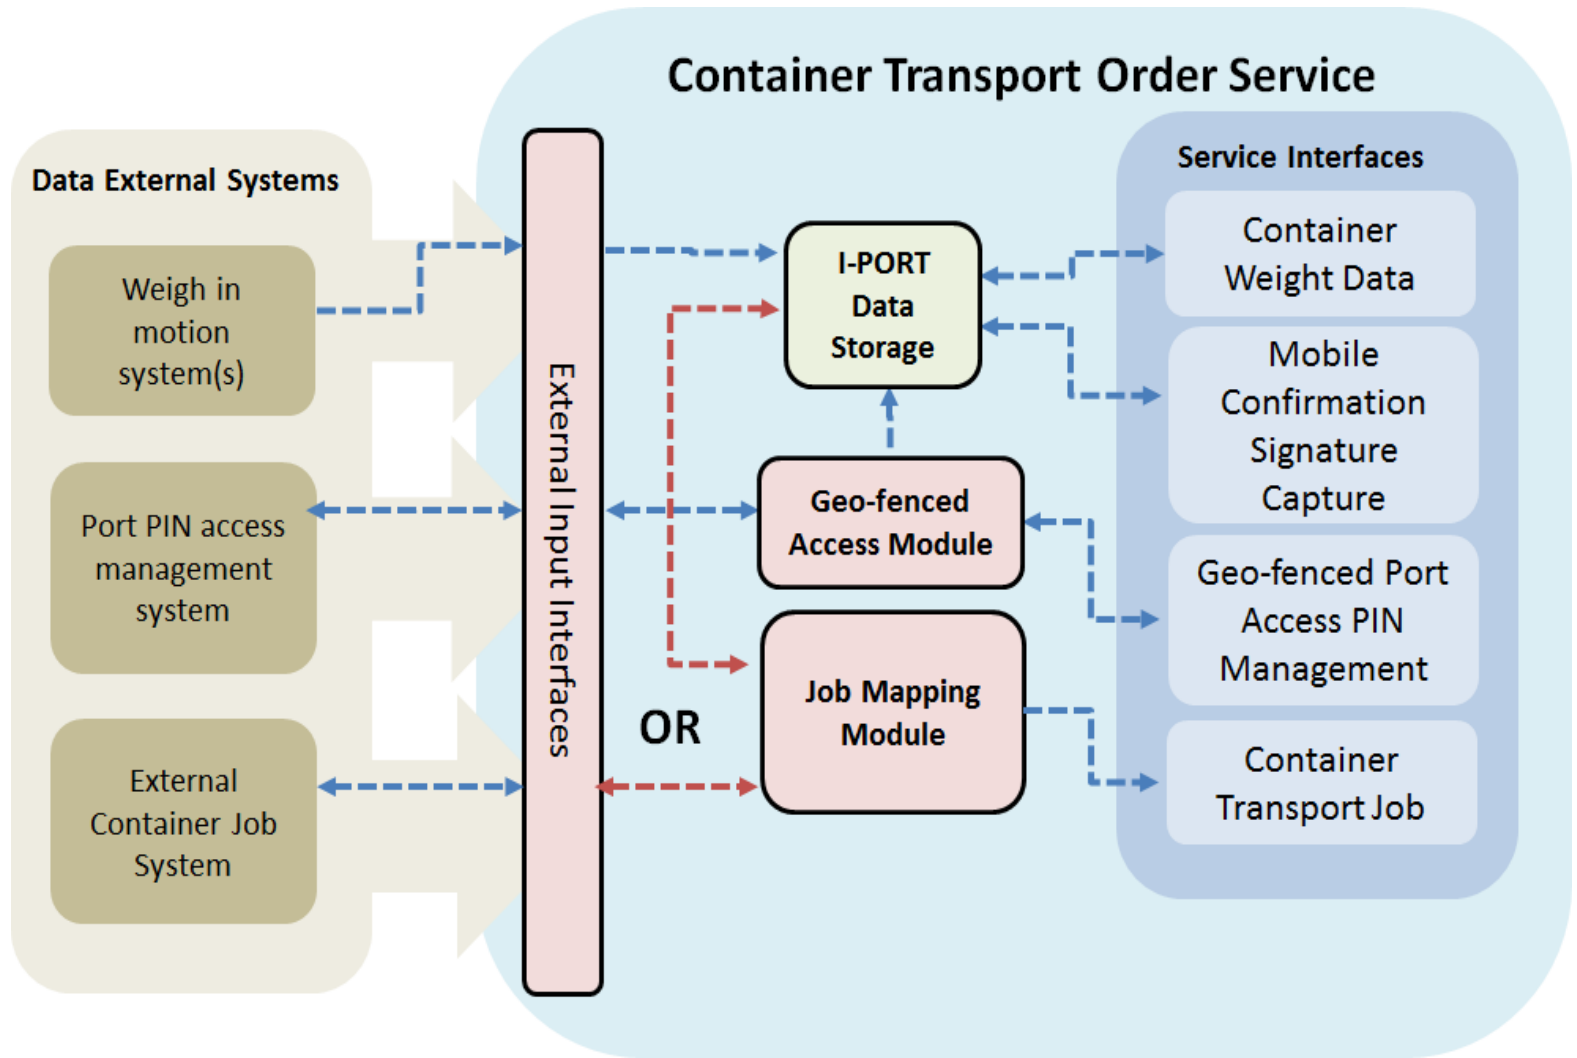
Container Transport Order Service

Data External Systems

Weigh in motion system(s)

Port PIN access management system

External Container Job System

External Input Interfaces

I-PORT Data Storage

Geo-fenced Access Module

Job Mapping Module

OR

Service Interfaces

Container Weight Data

Mobile Confirmation Signature Capture

Geo-fenced Port Access PIN Management

Container Transport Job